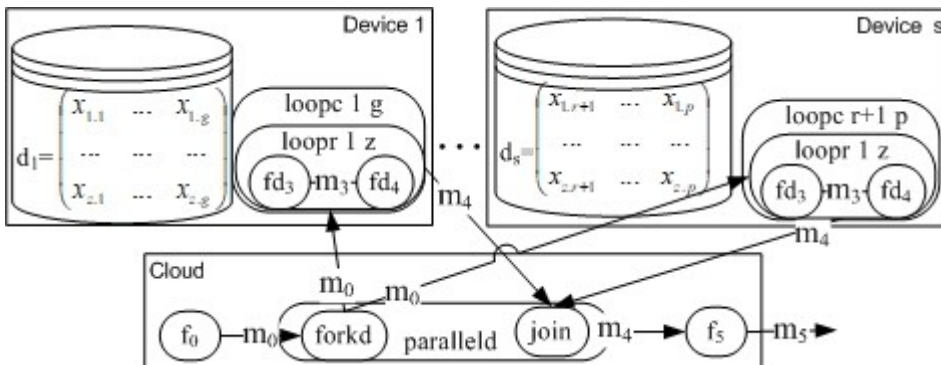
Device 1

$d_1=\begin{pmatrix} x_{1,1} & \cdots & x_{1,g} \\ \cdots & \cdots & \cdots \\ x_{z,1} & \cdots & x_{z,g} \end{pmatrix}$

loopc 1 g
loopr 1 z
fd$_3$ m$_3$ fd$_4$

m$_4$

• • •

Device s

$d_s=\begin{pmatrix} x_{1,r+1} & \cdots & x_{1,p} \\ \cdots & \cdots & \cdots \\ x_{z,r+1} & \cdots & x_{z,p} \end{pmatrix}$

loopc r+1 p
loopr 1 z
fd$_3$ m$_3$ fd$_4$

m$_4$

Cloud

m$_0$
m$_0$

f$_0$ m$_0$ forkd paralleld join m$_4$ f$_5$ m$_5$